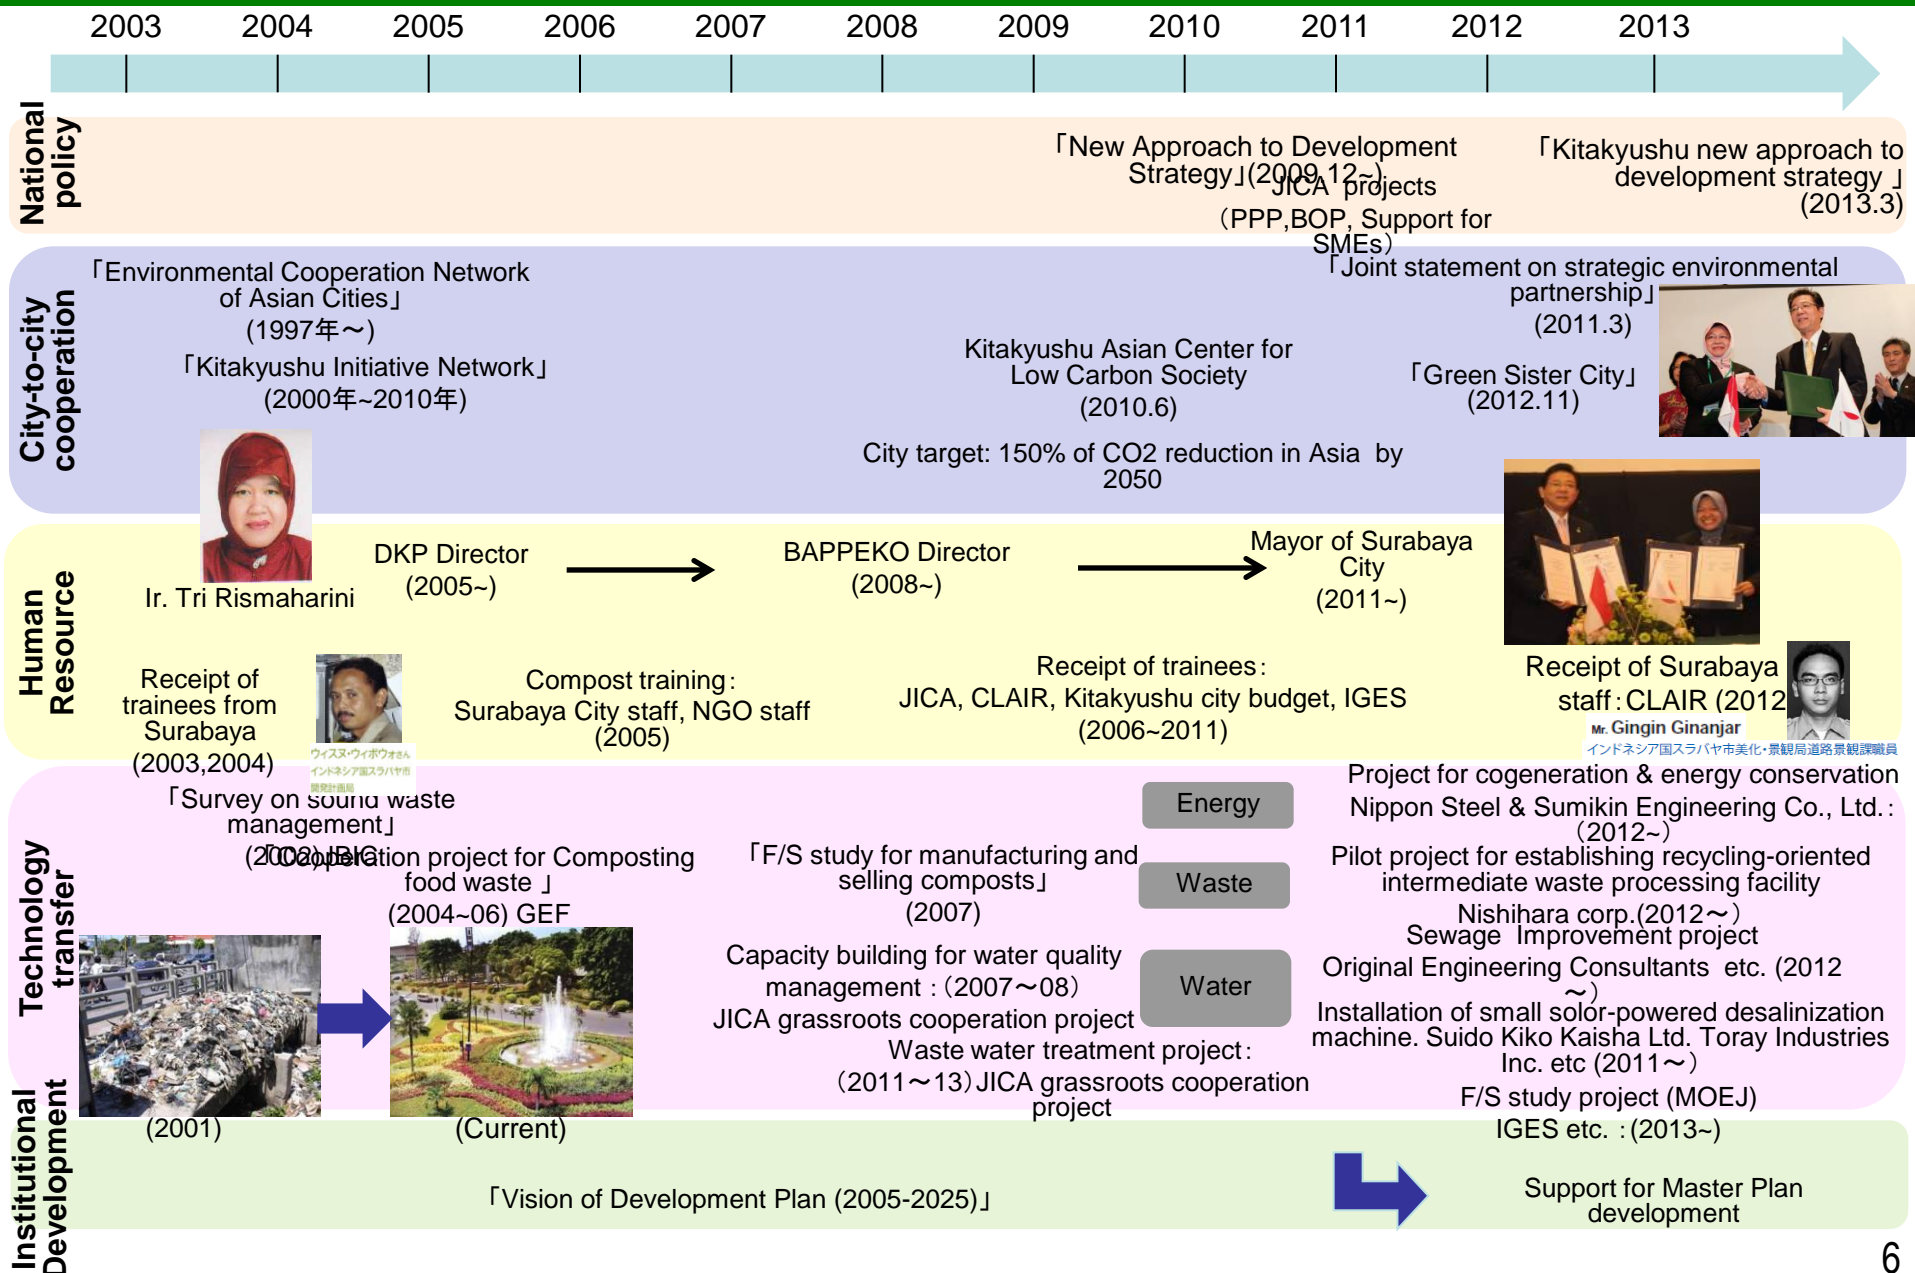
2003 2004 2005 2006 2007 2008 2009 2010 2011 2012 2013

National policy

「New Approach to Development Strategy」(2009.12~)

JICA projects (PPP,BOP, Support for SMEs)

「Kitakyushu new approach to development strategy」(2013.3)

City-to-city cooperation

「Environmental Cooperation Network of Asian Cities」(1997年～)

「Kitakyushu Initiative Network」(2000年~2010年)

Kitakyushu Asian Center for Low Carbon Society (2010.6)

City target: 150% of CO2 reduction in Asia by 2050

「Joint statement on strategic environmental partnership」(2011.3)

「Green Sister City」(2012.11)

Human Resource

Ir. Tri Rismaharini

DKP Director (2005~)

BAPPEKO Director (2008~)

Mayor of Surabaya City (2011~)

Receipt of trainees from Surabaya (2003,2004)

ウィスヌ・ウィボウォさん インドネシア国スラバヤ市 開発計画局

Compost training：Surabaya City staff, NGO staff (2005)

Receipt of trainees：JICA, CLAIR, Kitakyushu city budget, IGES (2006~2011)

Receipt of Surabaya staff：CLAIR (2012

Mr. Gingin Ginanjar

インドネシア国スラバヤ市美化・景観局道路景観課職員

Technology transfer

「Survey on sound waste management」(2002) JBIC

「Cooperation project for Composting food waste」(2004~06) GEF

「F/S study for manufacturing and selling composts」(2007)

Capacity building for water quality management：(2007～08) JICA grassroots cooperation project

Waste water treatment project：(2011～13) JICA grassroots cooperation project

Energy

Waste

Water

Project for cogeneration & energy conservation Nippon Steel & Sumikin Engineering Co., Ltd.：(2012~)

Pilot project for establishing recycling-oriented intermediate waste processing facility Nishihara corp.(2012～)

Sewage Improvement project Original Engineering Consultants etc. (2012～)

Installation of small solor-powered desalinization machine. Suido Kiko Kaisha Ltd. Toray Industries Inc. etc (2011～)

F/S study project (MOEJ) IGES etc. ：(2013~)

(2001)

(Current)

Institutional Development

「Vision of Development Plan (2005-2025)」

Support for Master Plan development

6